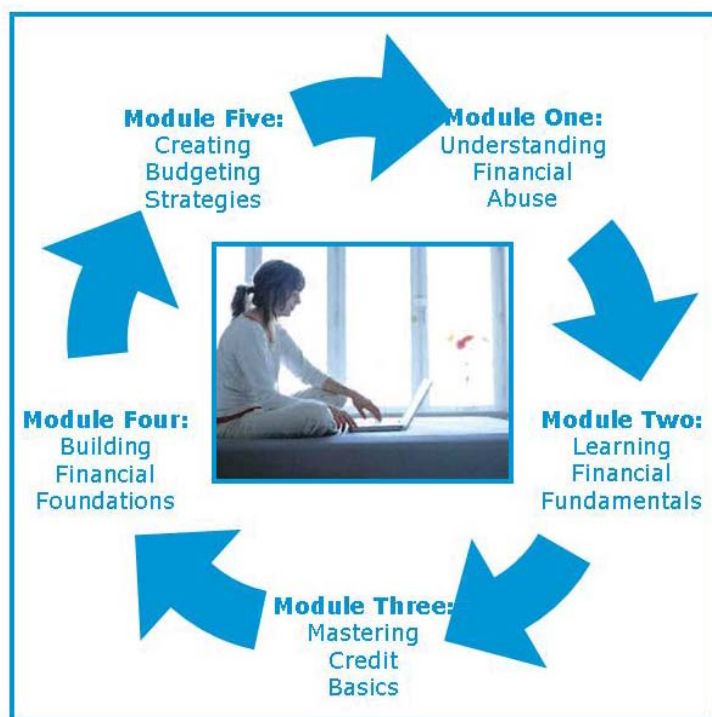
Module Five:
Creating
Budgeting
Strategies

Module One:
Understanding
Financial
Abuse

Module Two:
Learning
Financial
Fundamentals

Module Three:
Mastering
Credit
Basics

Module Four:
Building
Financial
Foundations